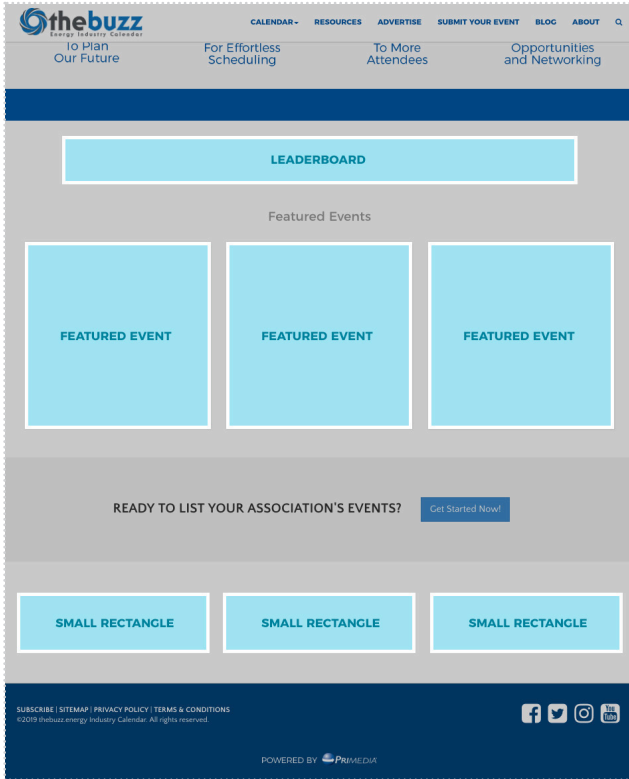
thebuzz
Energy Industry Calendar

CALENDAR▾ RESOURCES ADVERTISE SUBMIT YOUR EVENT BLOG ABOUT

To Plan Our Future

For Effortless Scheduling

To More Attendees

Opportunities and Networking

LEADERBOARD

Featured Events

FEATURED EVENT

FEATURED EVENT

FEATURED EVENT

READY TO LIST YOUR ASSOCIATION'S EVENTS?

Get Started Now!

SMALL RECTANGLE

SMALL RECTANGLE

SMALL RECTANGLE

SUBSCRIBE | SITEMAP | PRIVACY POLICY | TERMS & CONDITIONS
©2019 thebuzz.energy Industry Calendar. All rights reserved.

You Tube

POWERED BY PRIMEDIA